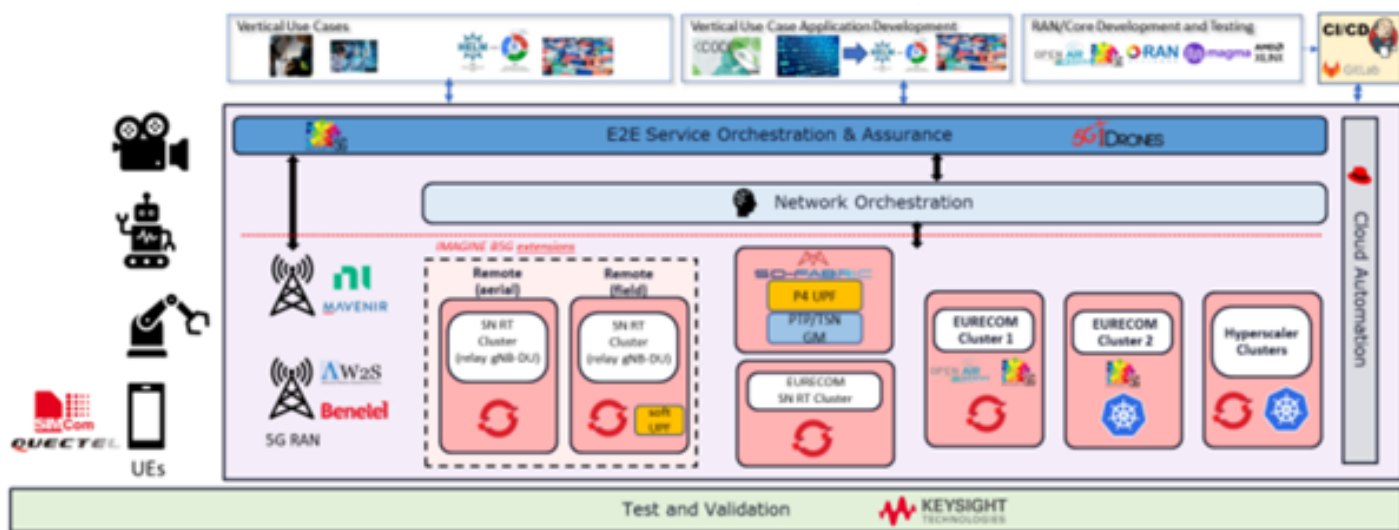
Vertical Use Cases

HELM

Vertical Use Case Application Development

CODE

RAN/Core Development and Testing

OPEN AIR INTERFACE

O-RAN

magma

AMD XILINX

CI/CD

GitLab

E2E Service Orchestration & Assurance

5G!DRONES

Network Orchestration

Cloud Automation

IMAGINE B5G extensions

ni

MAVENIR

ΛW2S

Benetel

5G RAN

SIMCom

QUECTEL

UEs

Remote (aerial)

SN RT Cluster (relay gNB-DU)

Remote (field)

SN RT Cluster (relay gNB-DU)

soft UPF

5G-FABRIC

P4 UPF

PTP/TSN GM

EURECOM SN RT Cluster

EURECOM Cluster 1

OPEN AIR INTERFACE

EURECOM Cluster 2

Hyperscaler Clusters

Test and Validation

KEYSIGHT TECHNOLOGIES